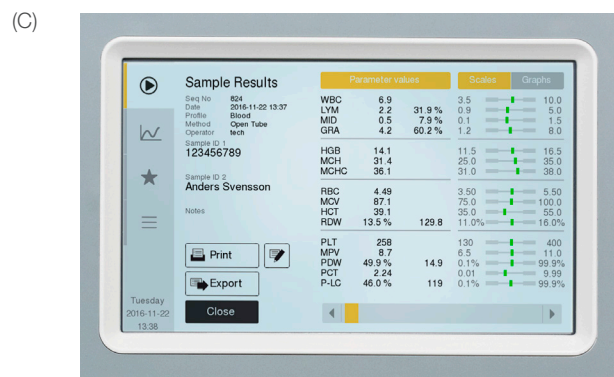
(C)

Sample Results

Seq No 824
Date 2016-11-22 13:37
Profile Blood
Method Open Tube
Operator tech

Sample ID 1
123456789

Sample ID 2
Anders Svensson

Notes

Print

Export

Close

Tuesday
2016-11-22
13:38

Parameter values

Scales Graphs

| | | | |
|---|---|---|---|
| WBC | 6.9 | | 3.5 — 10.0 |
| LYM | 2.2 | 31.9 % | 0.9 — 5.0 |
| MID | 0.5 | 7.9 % | 0.1 — 1.5 |
| GRA | 4.2 | 60.2 % | 1.2 — 8.0 |
| HGB | 14.1 | | 11.5 — 16.5 |
| MCH | 31.4 | | 25.0 — 35.0 |
| MCHC | 36.1 | | 31.0 — 38.0 |
| RBC | 4.49 | | 3.50 — 5.50 |
| MCV | 87.1 | | 75.0 — 100.0 |
| HCT | 39.1 | | 35.0 — 55.0 |
| RDW | 13.5 % | 129.8 | 11.0% — 16.0% |
| PLT | 258 | | 130 — 400 |
| MPV | 8.7 | | 6.5 — 11.0 |
| PDW | 49.9 % | 14.9 | 0.1% — 99.9% |
| PCT | 2.24 | | 0.01 — 9.99 |
| P-LC | 46.0 % | 119 | 0.1% — 99.9% |